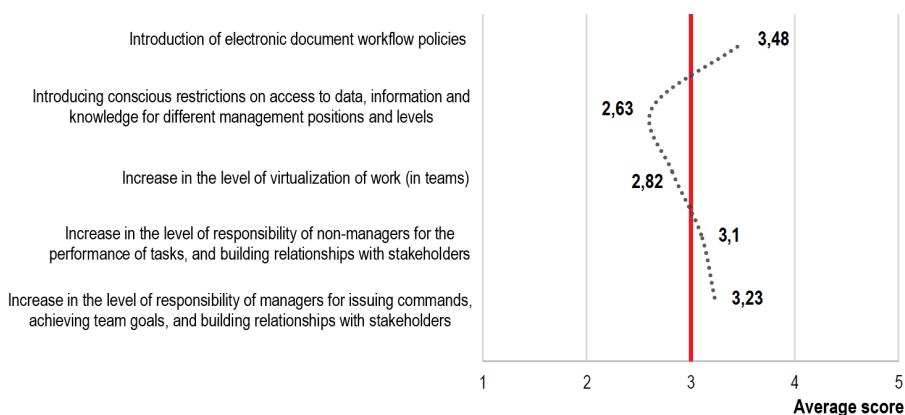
Introduction of electronic document workflow policies

Introducing conscious restrictions on access to data, information and knowledge for different management positions and levels

Increase in the level of virtualization of work (in teams)

Increase in the level of responsibility of non-managers for the performance of tasks, and building relationships with stakeholders

Increase in the level of responsibility of managers for issuing commands, achieving team goals, and building relationships with stakeholders

3,48
2,63
2,82
3,1
3,23

1
2
3
4
5
Average score